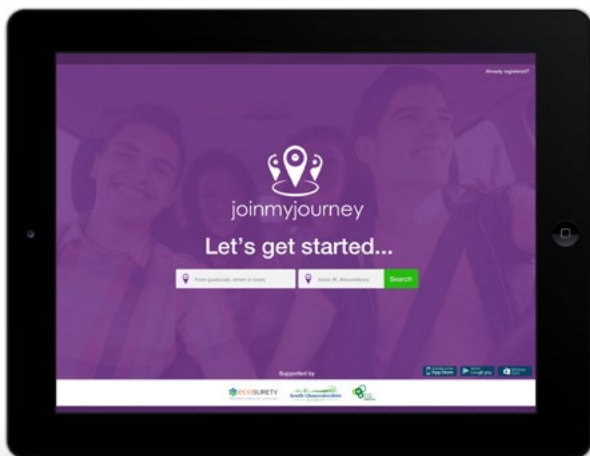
Already registered?

joinmyjourney

Let's get started...

From (postcode, street or town) | Enter W. Ilkconsibury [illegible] | Search

Supported by

App Store | Google play | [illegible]

ECOSURETY | South Gloucestershire | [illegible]